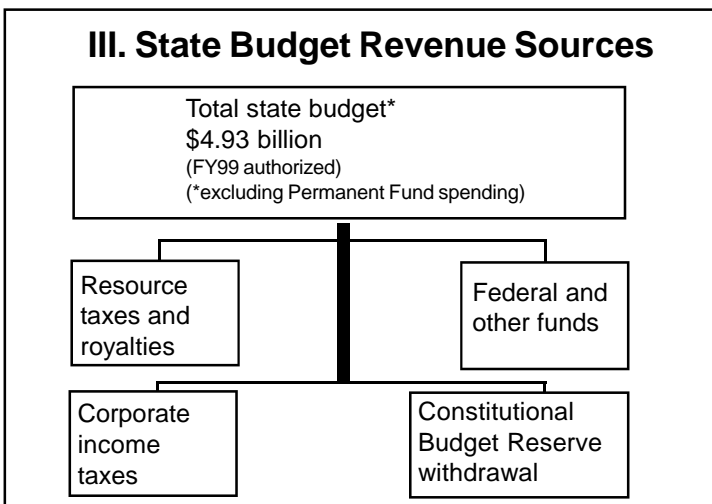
III. State Budget Revenue Sources

Total state budget*
\$4.93 billion
(FY99 authorized)
(*excluding Permanent Fund spending)

Resource taxes and royalties

Federal and other funds

Corporate income taxes

Constitutional Budget Reserve withdrawal